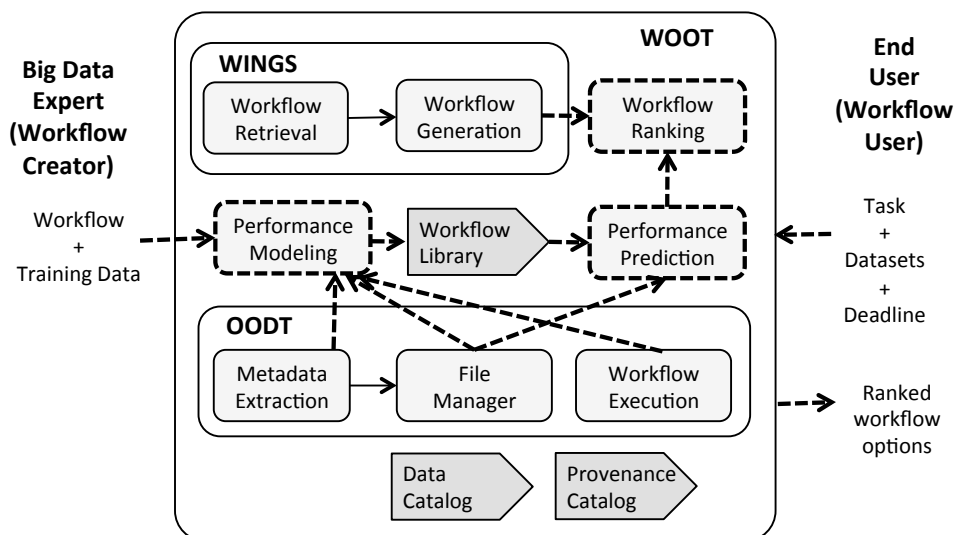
Big Data Expert (Workflow Creator)

Workflow + Training Data

WOOT

WINGS

Workflow Retrieval

Workflow Generation

Workflow Ranking

Performance Modeling

Workflow Library

Performance Prediction

OODT

Metadata Extraction

File Manager

Workflow Execution

Data Catalog

Provenance Catalog

End User (Workflow User)

Task + Datasets + Deadline

Ranked workflow options